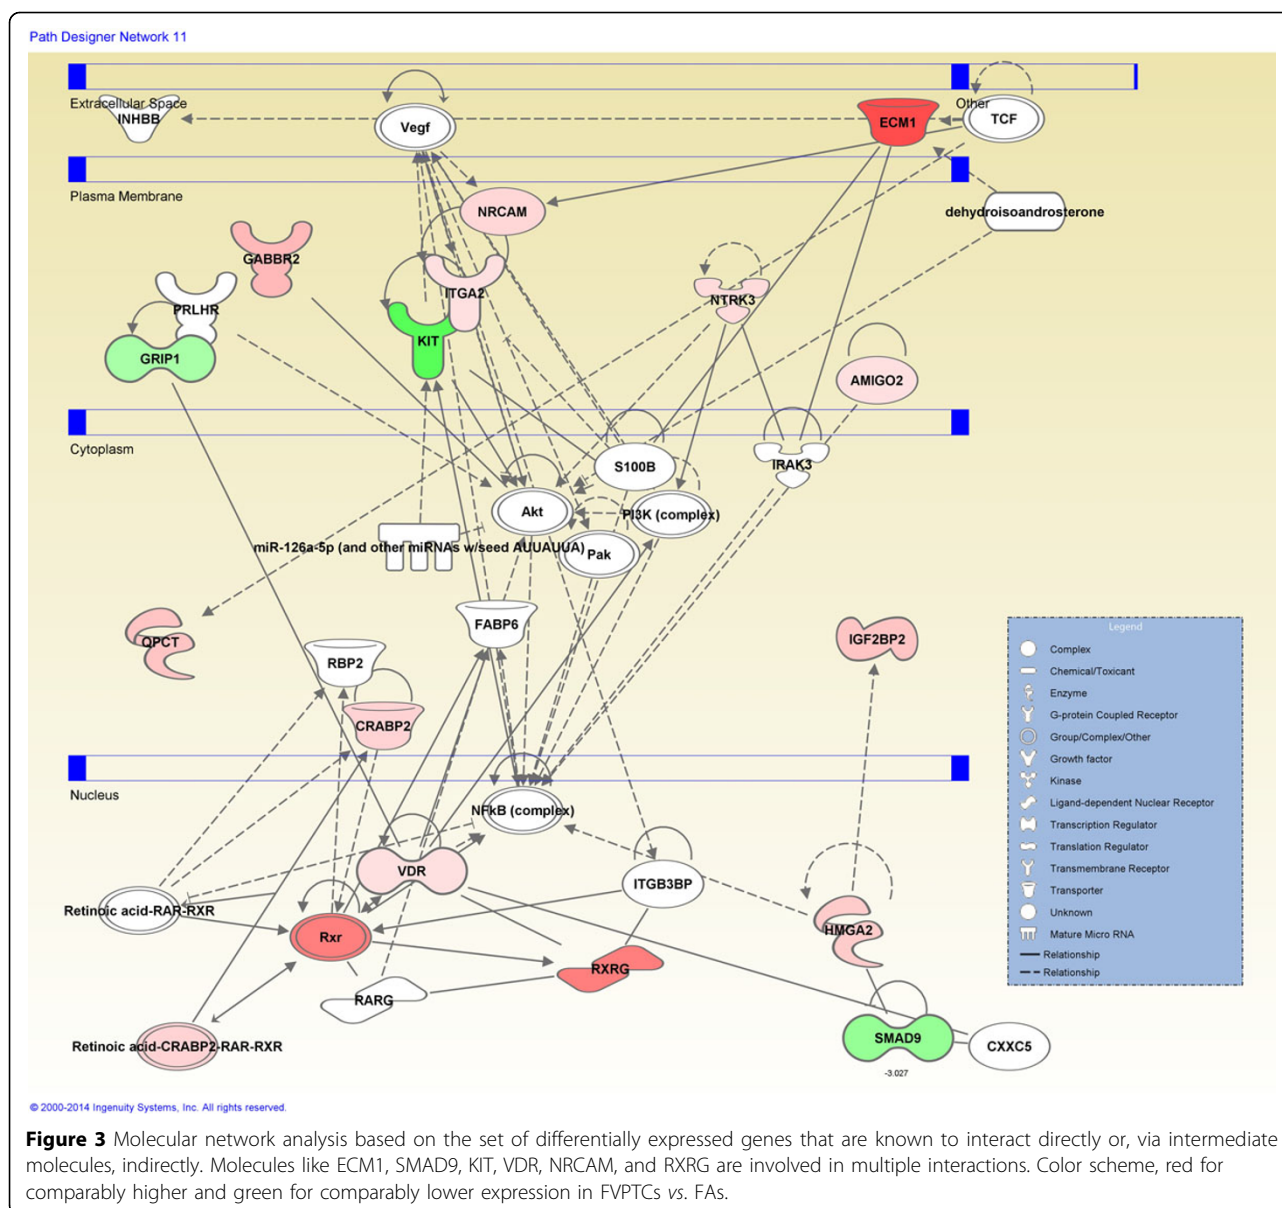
Path Designer Network 11

Extracellular Space

INHBB

Vegf

ECM1

Other

TCF

Plasma Membrane

NRCAM

dehydroisoandrosterone

GABBR2

ITGA2

NTRK3

PRLHR

KIT

GRIP1

AMIGO2

Cytoplasm

S100B

IRAK3

Akt

PI3K (complex)

miR-126a-5p (and other miRNAs w/seed AUUAUUA)

Pak

FABP6

QPCT

RBP2

IGF2BP2

CRABP2

Legend

Complex

Chemical/Toxicant

Enzyme

G-protein Coupled Receptor

Group/Complex/Other

Growth factor

Kinase

Ligand-dependent Nuclear Receptor

Transcription Regulator

Translation Regulator

Transmembrane Receptor

Transporter

Unknown

Mature Micro RNA

Relationship

Relationship

Nucleus

NFkB (complex)

VDR

ITGB3BP

Retinoic acid-RAR-RXR

Rxr

HMGA2

RXRG

RARG

Retinoic acid-CRABP2-RAR-RXR

SMAD9

CXXC5

-3.027

© 2000-2014 Ingenuity Systems, Inc. All rights reserved.

**Figure 3** Molecular network analysis based on the set of differentially expressed genes that are known to interact directly or, via intermediate molecules, indirectly. Molecules like ECM1, SMAD9, KIT, VDR, NRCAM, and RXRG are involved in multiple interactions. Color scheme, red for comparably higher and green for comparably lower expression in FVPTCs *vs.* FAs.